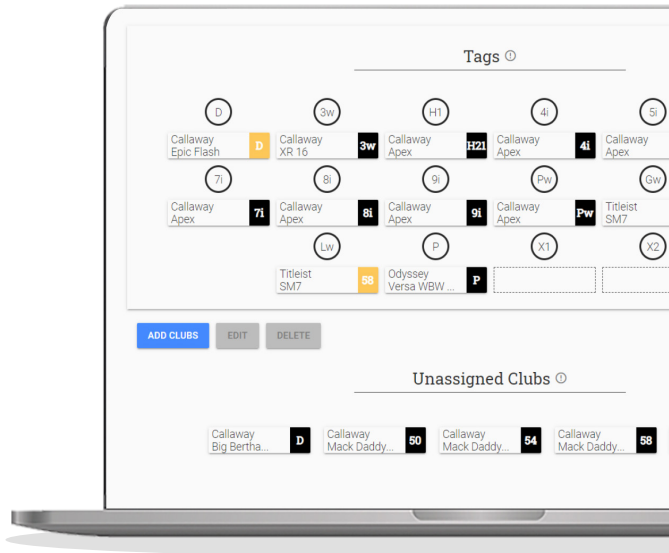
Tags ⓘ

D
Callaway Epic Flash D

3w
Callaway XR 16 3w

H1
Callaway Apex H21

4i
Callaway Apex 4i

5i
Callaway Apex

7i
Callaway Apex 7i

8i
Callaway Apex 8i

9i
Callaway Apex 9i

Pw
Callaway Apex Pw

Gw
Titleist SM7

Lw
Titleist SM7 58

P
Odyssey Versa WBW ... P

X1

X2

ADD CLUBS EDIT DELETE

Unassigned Clubs ⓘ

Callaway Big Bertha... D

Callaway Mack Daddy... 50

Callaway Mack Daddy... 54

Callaway Mack Daddy... 58